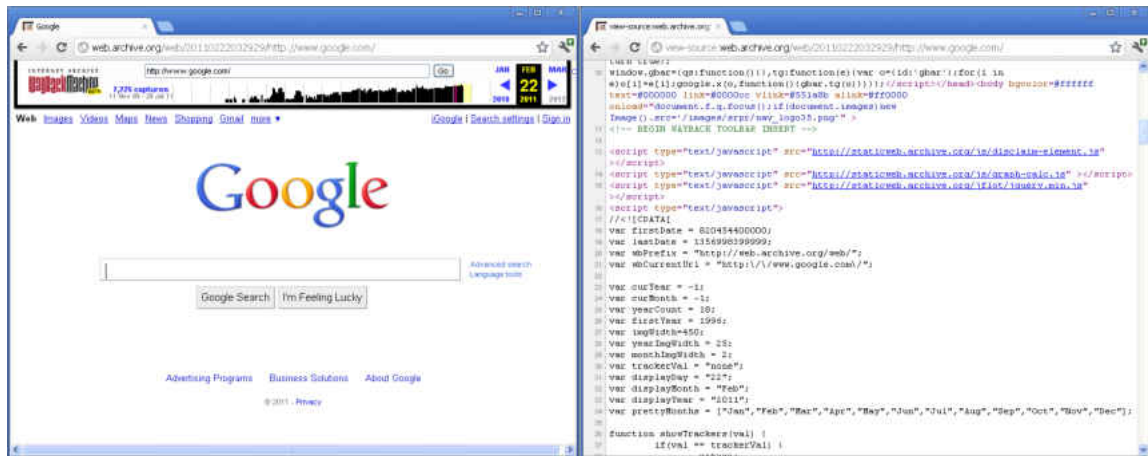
Google ×

web.archive.org/web/20110222032929/http://www.google.com/

INTERNET ARCHIVE
WayBackMachine

http://www.google.com/ Go

7,776 captures
11 Nov 98 - 28 Jul 11

JAN FEB MAR
22
2010 2011 2012

Web Images Videos Maps News Shopping Gmail more ▾

iGoogle | Search settings | Sign in

Google

Advanced search
Language tools

Google Search I'm Feeling Lucky

Advertising Programs Business Solutions About Google

© 2011 - Privacy

view-source:web.archive.org ×

view-source:web.archive.org/web/20110222032929/http://www.google.com/

window.gbar={qs:function(){},tg:function(e){var o={id:'gbar'};for(i in e)o[i]=e[i];google.x(o,function(){gbar.tg(o)})}};</script></head><body bgcolor=#ffffff text=#000000 link=#0000cc vlink=#551a8b alink=#ff0000 onload="document.f.q.focus();if(document.images)new Image().src='/images/srpr/nav_logo35.png'" >
<!-- BEGIN WAYBACK TOOLBAR INSERT -->

<script type="text/javascript" src="http://staticweb.archive.org/js/disclaim-element.js" ></script>
<script type="text/javascript" src="http://staticweb.archive.org/js/graph-calc.js" ></script>
<script type="text/javascript" src="http://staticweb.archive.org/jflot/jquery.min.js" ></script>
<script type="text/javascript">
//<![CDATA[
var firstDate = 820454400000;
var lastDate = 1356998399999;
var wbPrefix = "http://web.archive.org/web/";
var wbCurrentUrl = "http:\/\/www.google.com\/";

var curYear = -1;
var curMonth = -1;
var yearCount = 18;
var firstYear = 1996;
var imgWidth=450;
var yearImgWidth = 25;
var monthImgWidth = 2;
var trackerVal = "none";
var displayDay = "22";
var displayMonth = "Feb";
var displayYear = "2011";
var prettyMonths = ["Jan","Feb","Mar","Apr","May","Jun","Jul","Aug","Sep","Oct","Nov","Dec"];

function showTrackers(val) {
if(val == trackerVal) {